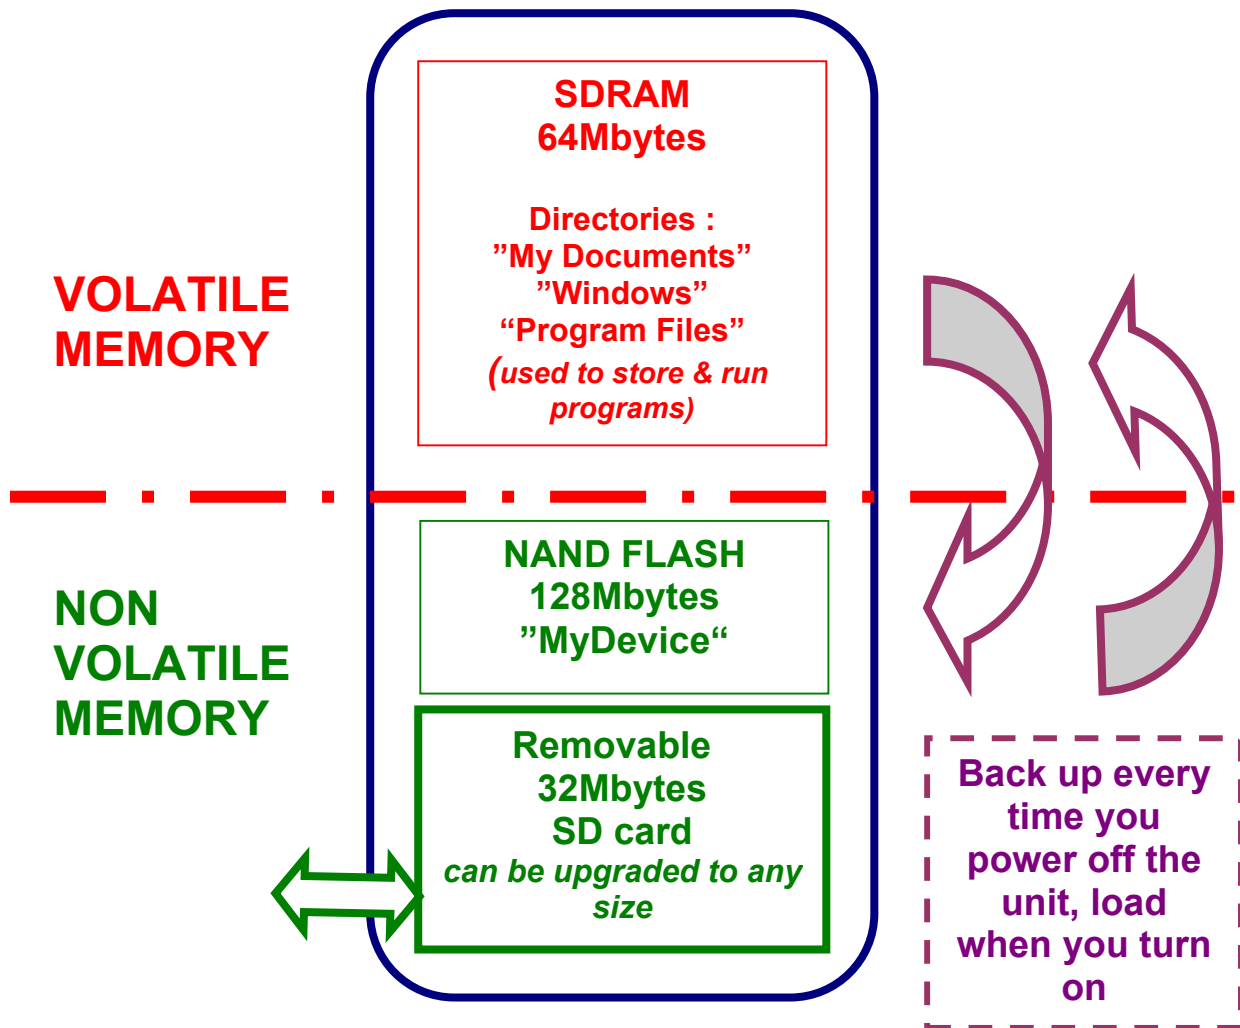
SDRAM
64Mbytes

Directories :
”My Documents”
”Windows”
“Program Files”
(used to store & run programs)

VOLATILE MEMORY

NON VOLATILE MEMORY

NAND FLASH
128Mbytes
”MyDevice“

Removable
32Mbytes
SD card
can be upgraded to any size

Back up every time you power off the unit, load when you turn on